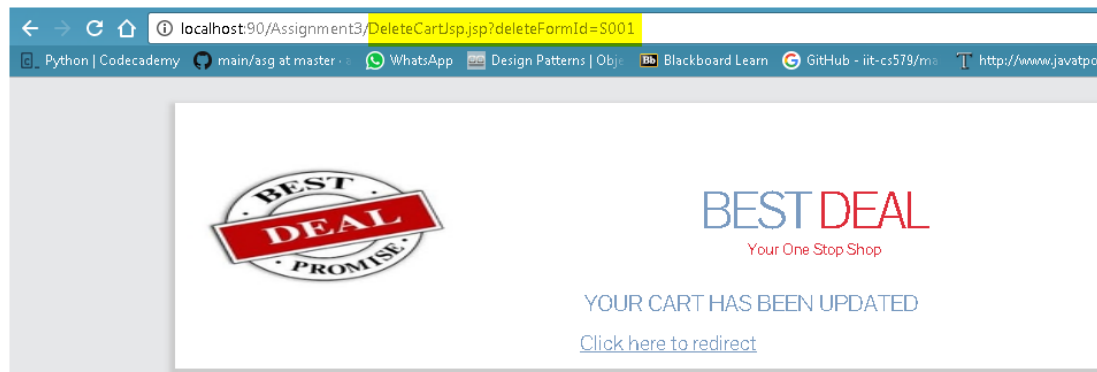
localhost:90/Assignment3/DeleteCartJsp.jsp?deleteFormId=S001

Python | Codecademy main/asg at master · WhatsApp Design Patterns | Obje Blackboard Learn GitHub - iit-cs579/ma http://www.javatpo

BEST DEAL PROMISE

BEST DEAL
Your One Stop Shop

YOUR CART HAS BEEN UPDATED

Click here to redirect